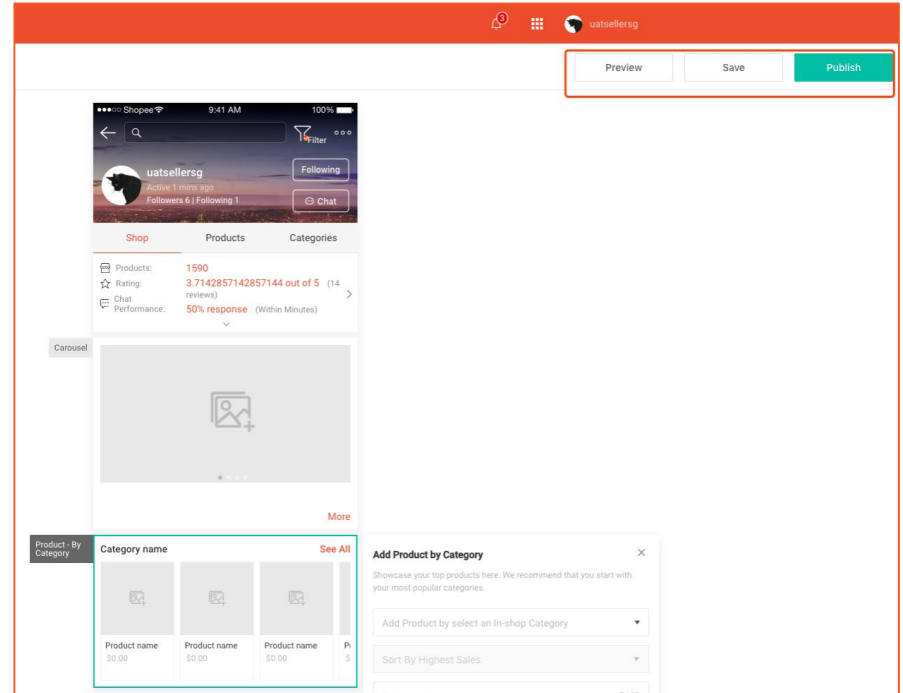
3 uatsellersg

Preview Save Publish

●●●○○ Shopee 9:41 AM 100%

Filter

uatsellersg
Active 1 mins ago
Followers 6 | Following 1

Following

Chat

Shop Products Categories

Products: 1590
Rating: 3.7142857142857144 out of 5 (14 reviews)
Chat Performance: 50% response (Within Minutes)

Carousel

More

Product - By Category

Category name See All

Product name
$0.00

Product name
$0.00

Product name
$0.00

Pı
$

Add Product by Category

Showcase your top products here. We recommend that you start with your most popular categories.

Add Product by select an In-shop Category

Sort By Highest Sales